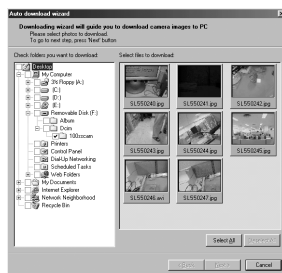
Auto download wizard

Downloading wizard will guide you to download camera images to PC
Please select photos to download.
To go to next step, press 'Next' button

Check folders you want to download.

Desktop
My Computer
3½ Floppy (A:)
(C:)
(D:)
(E:)
Removable Disk (F:)
Album
Dcim
100sscam
Printers
Control Panel
Dial-Up Networking
Scheduled Tasks
Web Folders
My Documents
Internet Explorer
Network Neighborhood
Recycle Bin

Select files to download:

SLS50240.jpg
SLS50241.jpg
SLS50242.jpg
SLS50243.jpg
SLS50244.jpg
SLS50245.jpg
SLS50246.avi
SLS50247.jpg

Select All
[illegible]
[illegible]
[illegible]
Cancel